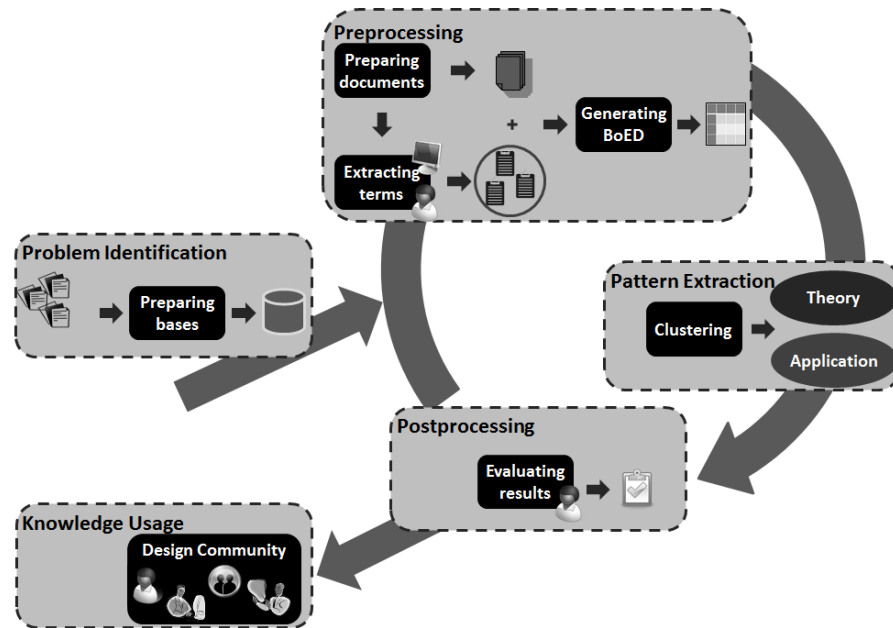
Preprocessing

Preparing documents

Extracting terms

+

Generating BoED

Problem Identification

Preparing bases

Pattern Extraction

Clustering

Theory

Application

Postprocessing

Evaluating results

Knowledge Usage

Design Community